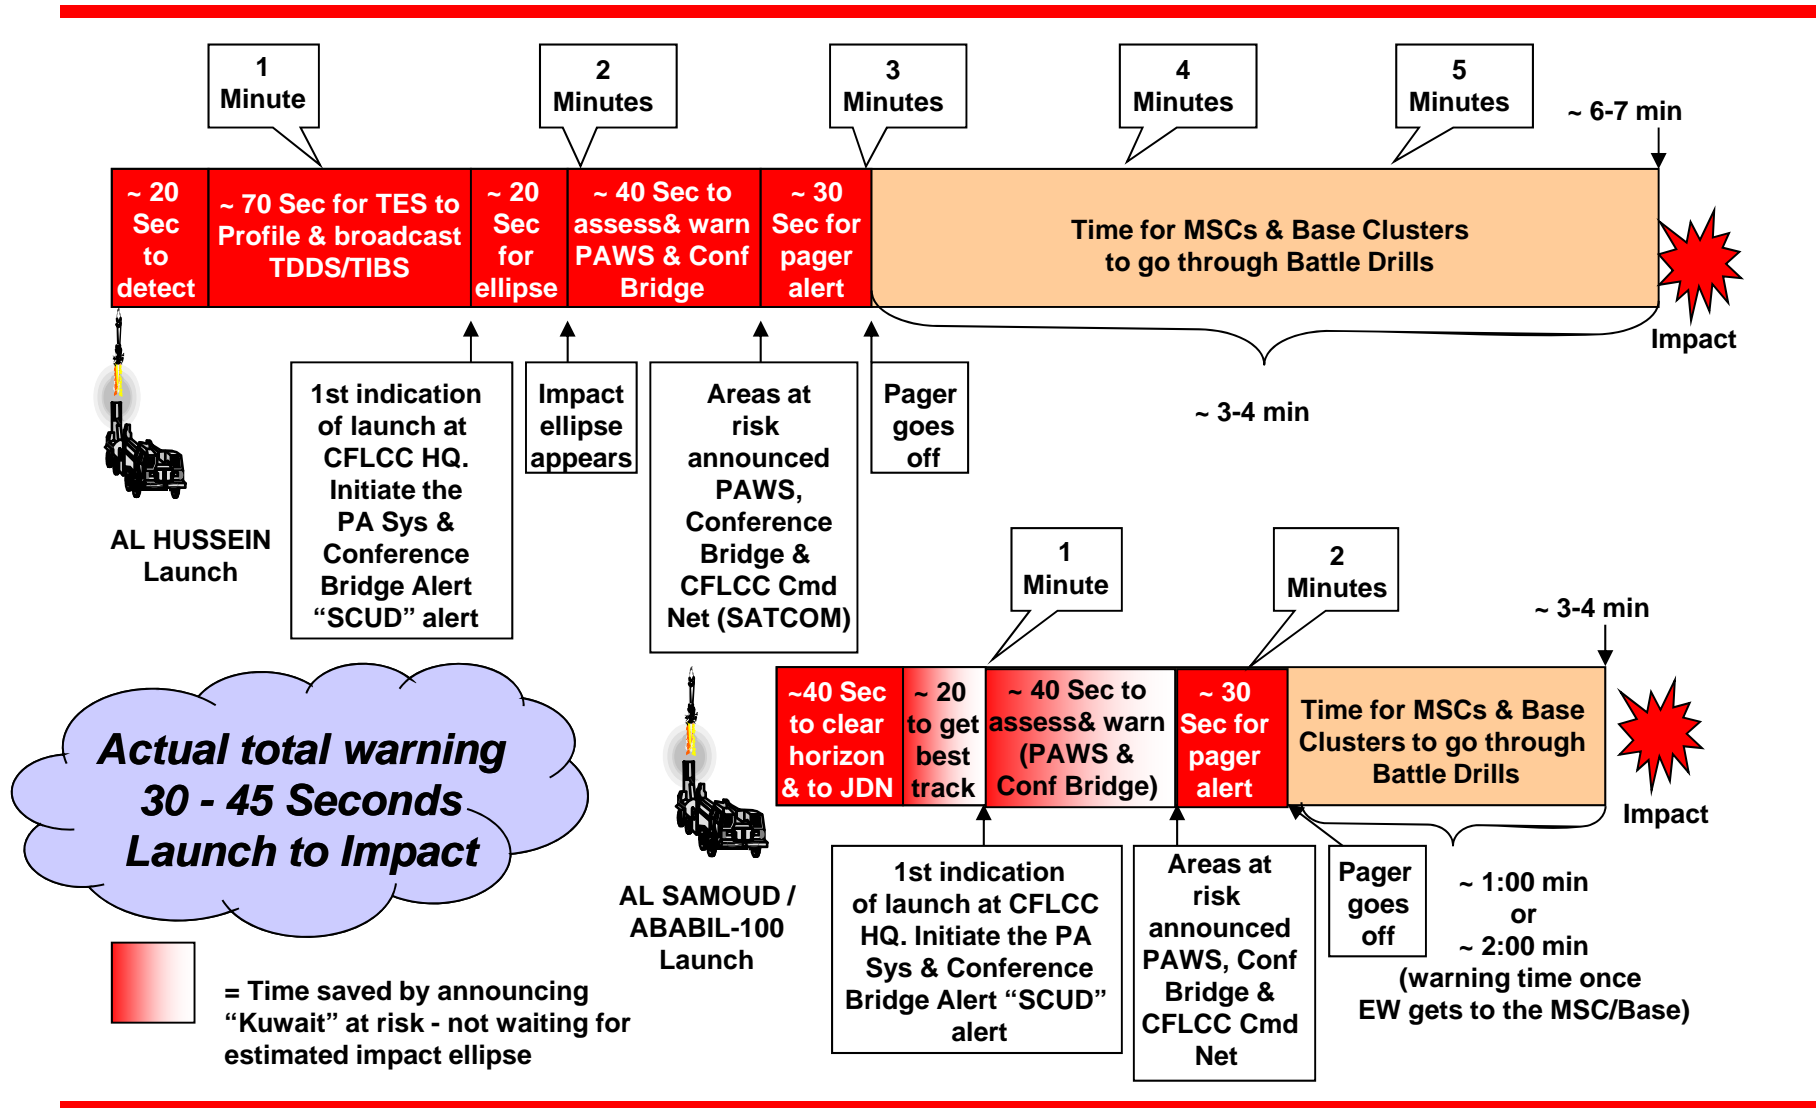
1 Minute

2 Minutes

3 Minutes

4 Minutes

5 Minutes

~ 6-7 min

~ 20 Sec to detect

~ 70 Sec for TES to Profile & broadcast TDDS/TIBS

~ 20 Sec for ellipse

~ 40 Sec to assess& warn PAWS & Conf Bridge

~ 30 Sec for pager alert

Time for MSCs & Base Clusters to go through Battle Drills

Impact

~ 3-4 min

AL HUSSEIN Launch

1st indication of launch at CFLCC HQ. Initiate the PA Sys & Conference Bridge Alert "SCUD" alert

Impact ellipse appears

Areas at risk announced PAWS, Conference Bridge & CFLCC Cmd Net (SATCOM)

Pager goes off

1 Minute

2 Minutes

~ 3-4 min

~40 Sec to clear horizon & to JDN

~ 20 to get best track

~ 40 Sec to assess& warn (PAWS & Conf Bridge)

~ 30 Sec for pager alert

Time for MSCs & Base Clusters to go through Battle Drills

Impact

Actual total warning 30 - 45 Seconds Launch to Impact

AL SAMOUD / ABABIL-100 Launch

1st indication of launch at CFLCC HQ. Initiate the PA Sys & Conference Bridge Alert "SCUD" alert

Areas at risk announced PAWS, Conf Bridge & CFLCC Cmd Net

Pager goes off

~ 1:00 min or ~ 2:00 min (warning time once EW gets to the MSC/Base)

= Time saved by announcing "Kuwait" at risk - not waiting for estimated impact ellipse